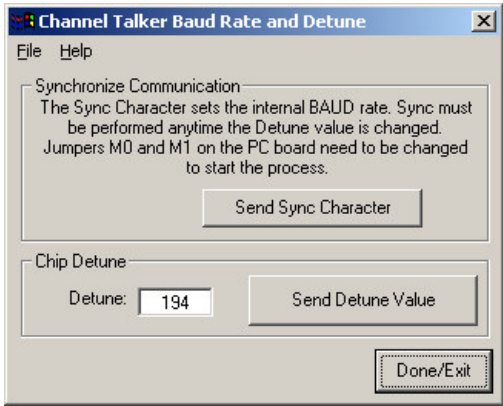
Channel Talker Baud Rate and Detune

File Help

Synchronize Communication

The Sync Character sets the internal BAUD rate. Sync must be performed anytime the Detune value is changed. Jumpers M0 and M1 on the PC board need to be changed to start the process.

Send Sync Character

Chip Detune

Detune: 194

Send Detune Value

Done/Exit